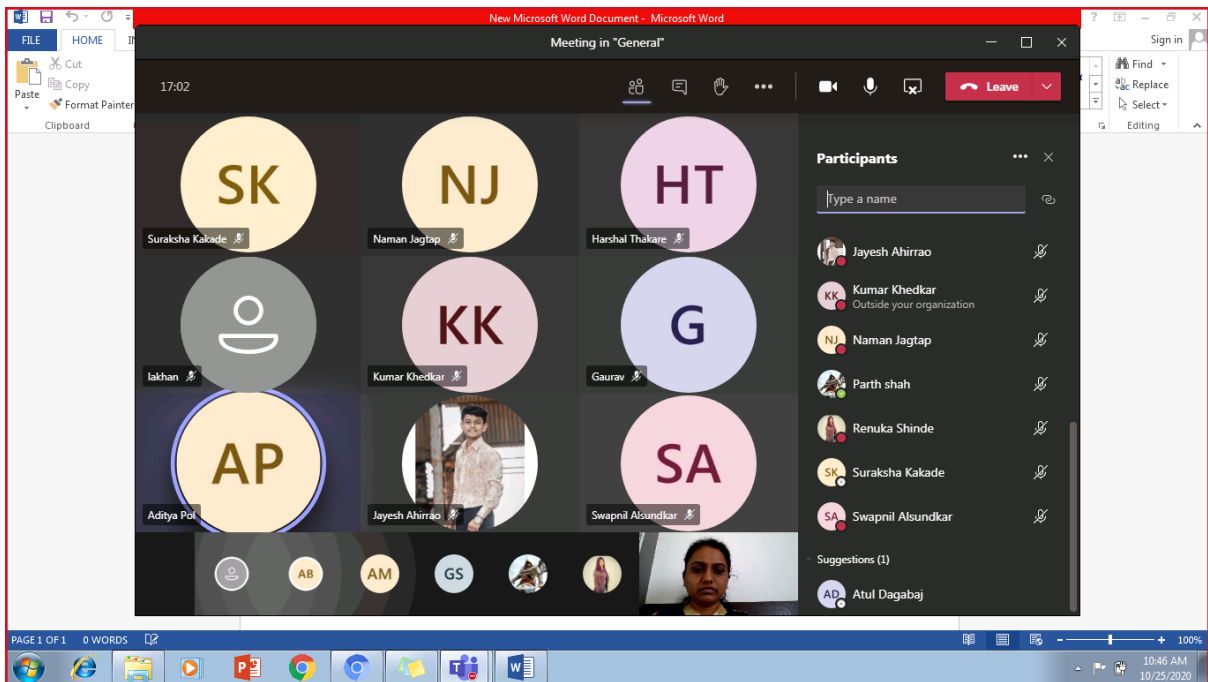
New Microsoft Word Document - Microsoft Word

FILE HOME IN

Sign in

Cut
Copy
Paste
Format Painter
Clipboard

Find
Replace
Select
Editing

Meeting in "General"

17:02

Leave

SK
Suraksha Kakade

NJ
Naman Jagtap

HT
Harshal Thakare

lakhan

KK
Kumar Khedkar

G
Gaurav

AP
Aditya Pol

Jayesh Ahirrao

SA
Swapnil Alsundkar

AB AM GS

Participants

Type a name

Jayesh Ahirrao
KK Kumar Khedkar
Outside your organization
NJ Naman Jagtap
Parth shah
Renuka Shinde
SK Suraksha Kakade
SA Swapnil Alsundkar

Suggestions (1)
AD Atul Dagabaj

PAGE 1 OF 1 0 WORDS

100%

10:46 AM
10/25/2020